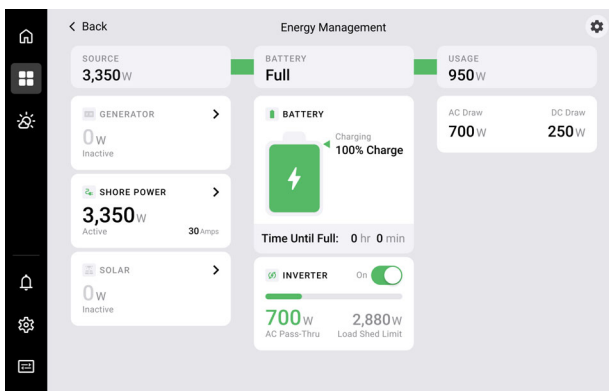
< Back

Energy Management

SOURCE
3,350 W

BATTERY
Full

USAGE
950 W

GENERATOR >
0 W
Inactive

SHORE POWER >
3,350 W
Active
30 Amps

SOLAR >
0 W
Inactive

BATTERY
Charging
100% Charge

Time Until Full: 0 hr 0 min

AC Draw
700 W

DC Draw
250 W

INVERTER
On

700 W
AC Pass-Thru

2,880 W
Load Shed Limit